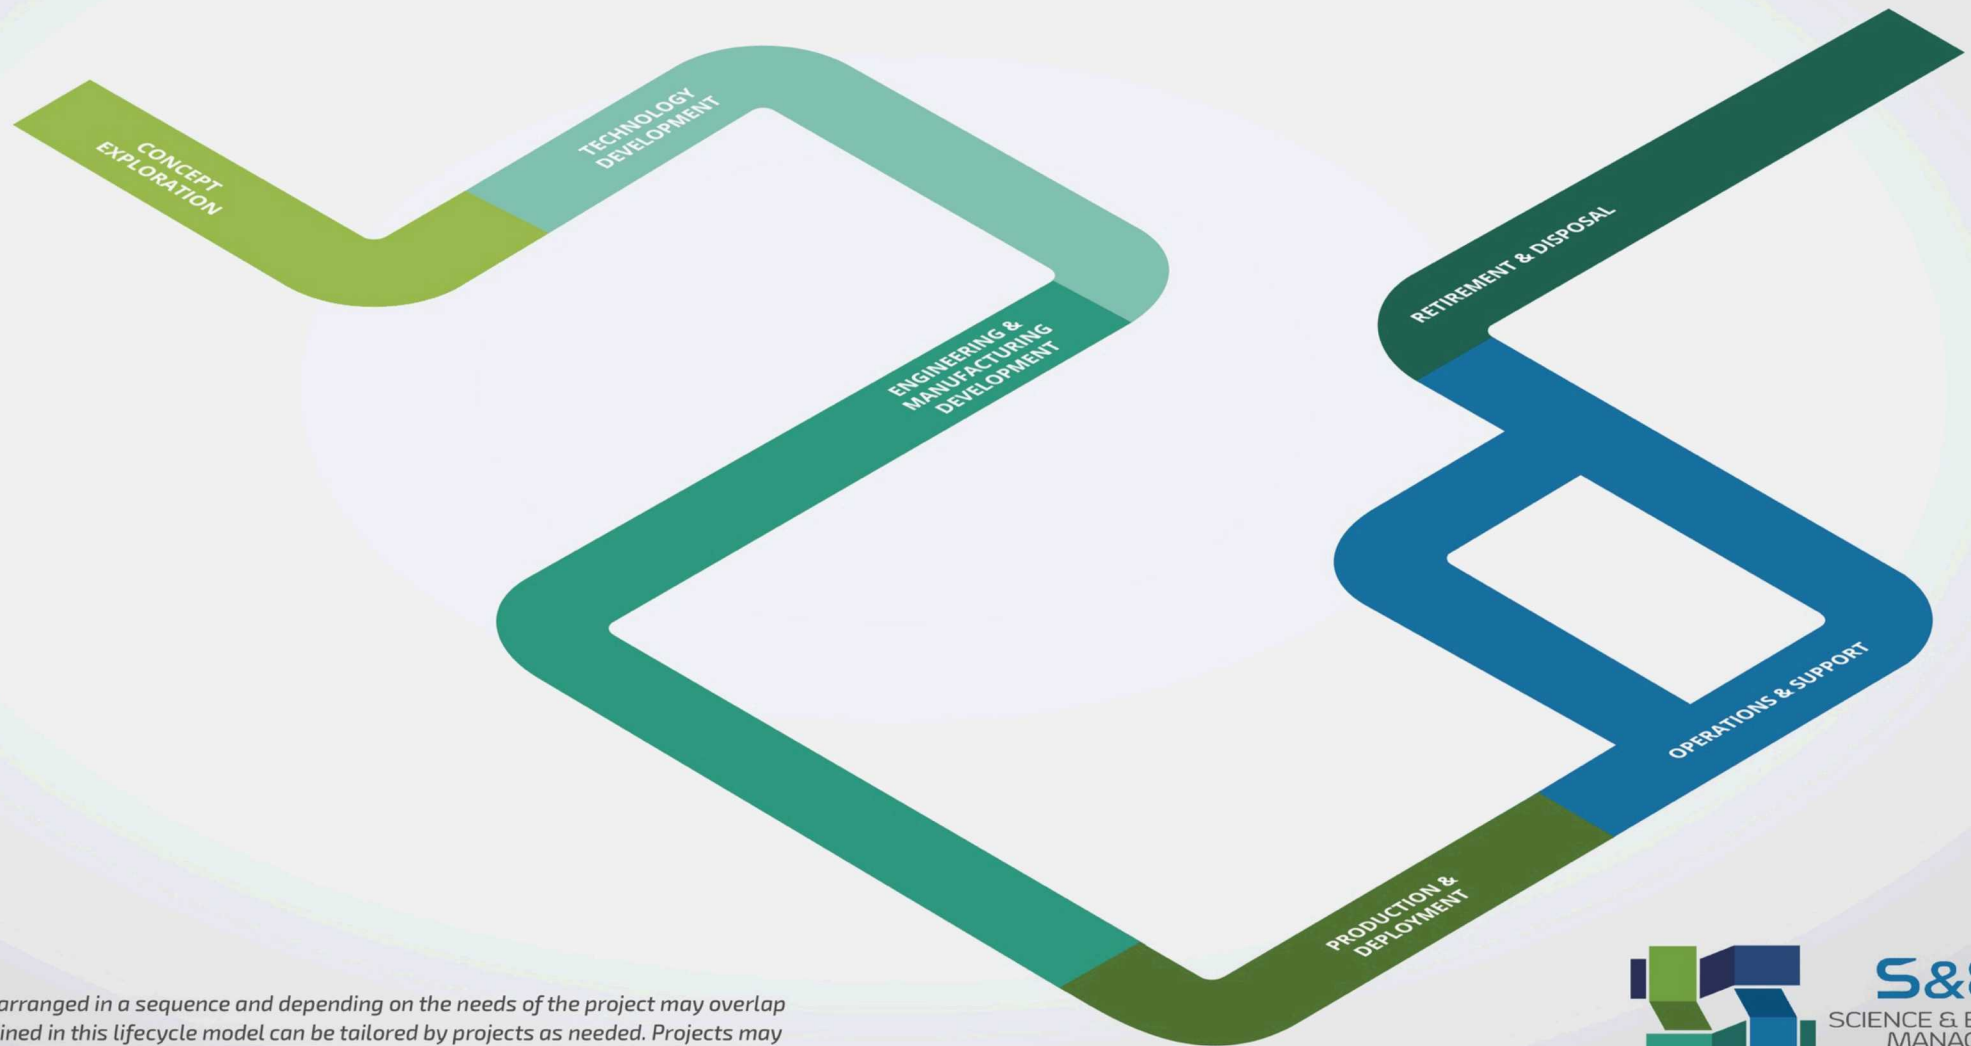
CONCEPT EXPLORATION

TECHNOLOGY DEVELOPMENT

ENGINEERING & MANUFACTURING DEVELOPMENT

RETIREMENT & DISPOSAL

OPERATIONS & SUPPORT

PRODUCTION & DEPLOYMENT

arranged in a sequence and depending on the needs of the project may overlap ined in this lifecycle model can be tailored by projects as needed. Projects may

S&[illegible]
SCIENCE & E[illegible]
MANAG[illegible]